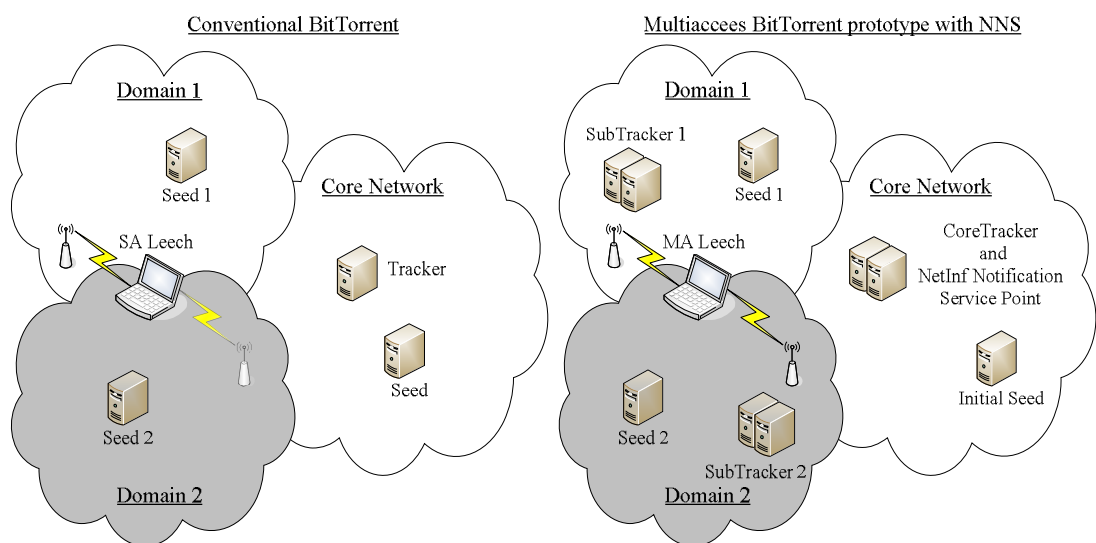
Conventional BitTorrent

Domain 1

Seed 1

SA Leech

Core Network

Tracker

Seed

Seed 2

Domain 2

Multiaccees BitTorrent prototype with NNS

Domain 1

SubTracker 1

Seed 1

MA Leech

Core Network

CoreTracker and NetInf Notification Service Point

Initial Seed

Seed 2

SubTracker 2

Domain 2